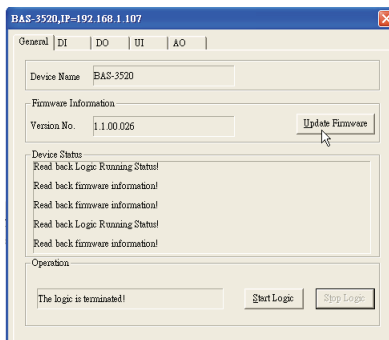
BAS-3520,IP=192.168.1.107

General | DI | DO | UI | AO

Device Name BAS-3520

Firmware Information

Version No. 1.1.00.026

Update Firmware

Device Status

Read back Logic Running Status!

Read back firmware information!

Read back firmware information!

Read back Logic Running Status!

Read back firmware information!

Operation

The logic is terminated!

Start Logic

Stop Logic